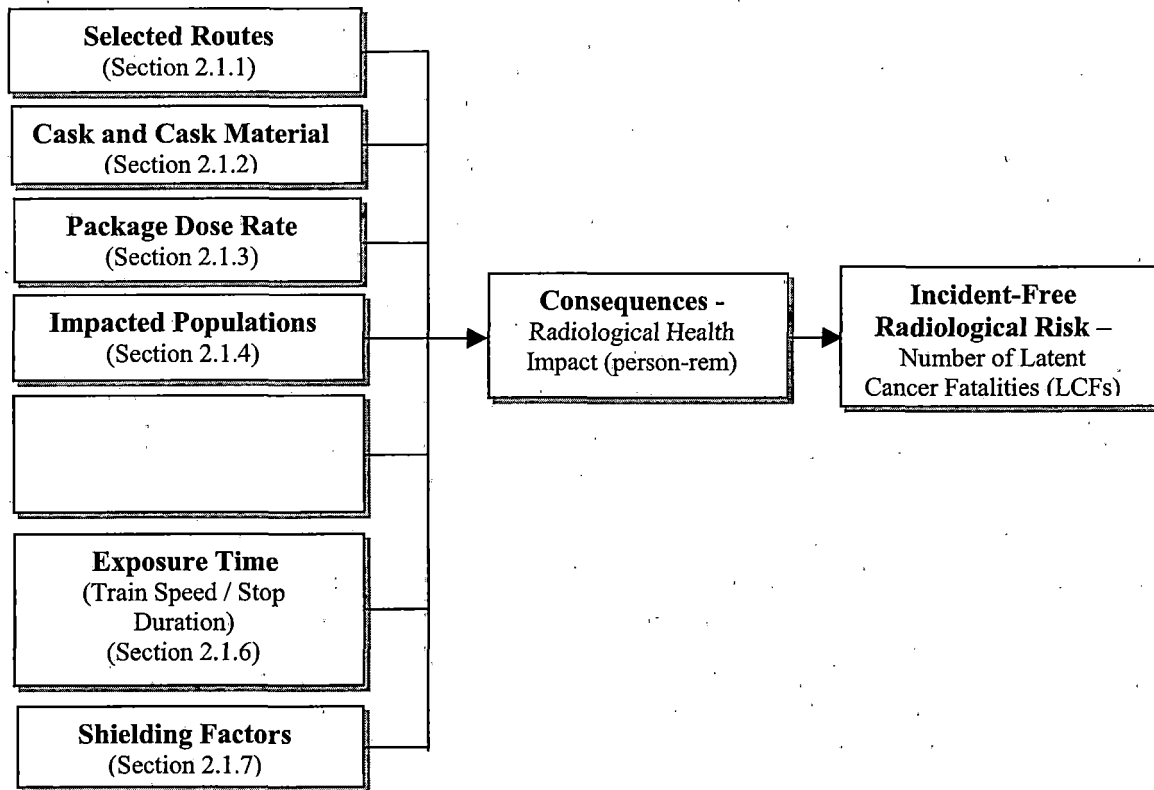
Selected Routes
(Section 2.1.1)

Cask and Cask Material
(Section 2.1.2)

Package Dose Rate
(Section 2.1.3)

Impacted Populations
(Section 2.1.4)

Exposure Time
(Train Speed / Stop Duration)
(Section 2.1.6)

Shielding Factors
(Section 2.1.7)

Consequences - Radiological Health Impact (person-rem)

Incident-Free Radiological Risk – Number of Latent Cancer Fatalities (LCFs)